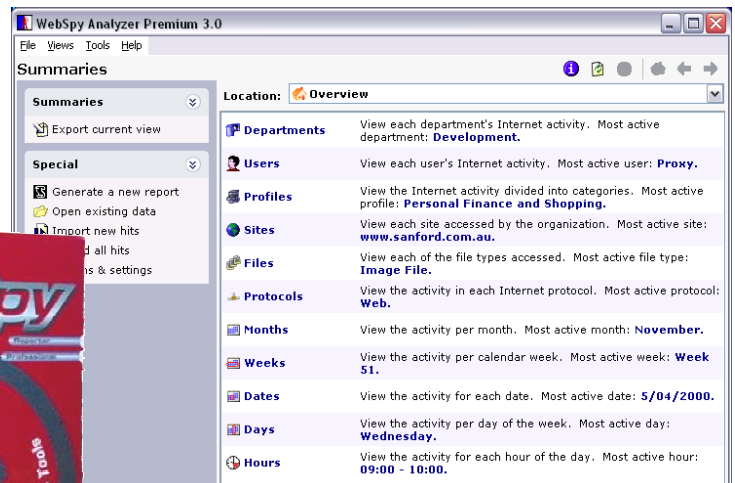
WebSpy Analyzer Premium 3.0

File Views Tools Help

Summaries

Summaries

Export current view

Special

Generate a new report
Open existing data
Import new hits
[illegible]d all hits
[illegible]ns & settings

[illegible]py

Tools

Location: Overview

| | |
|---|---|
| Departments | View each department's Internet activity. Most active department: **Development.** |
| Users | View each user's Internet activity. Most active user: **Proxy.** |
| Profiles | View the Internet activity divided into categories. Most active profile: **Personal Finance and Shopping.** |
| Sites | View each site accessed by the organization. Most active site: **www.sanford.com.au.** |
| Files | View each of the file types accessed. Most active file type: **Image File.** |
| Protocols | View the activity in each Internet protocol. Most active protocol: **Web.** |
| Months | View the activity per month. Most active month: **November.** |
| Weeks | View the activity per calendar week. Most active week: **Week 51.** |
| Dates | View the activity for each date. Most active date: **5/04/2000.** |
| Days | View the activity per day of the week. Most active day: **Wednesday.** |
| Hours | View the activity for each hour of the day. Most active hour: **09:00 - 10:00.** |